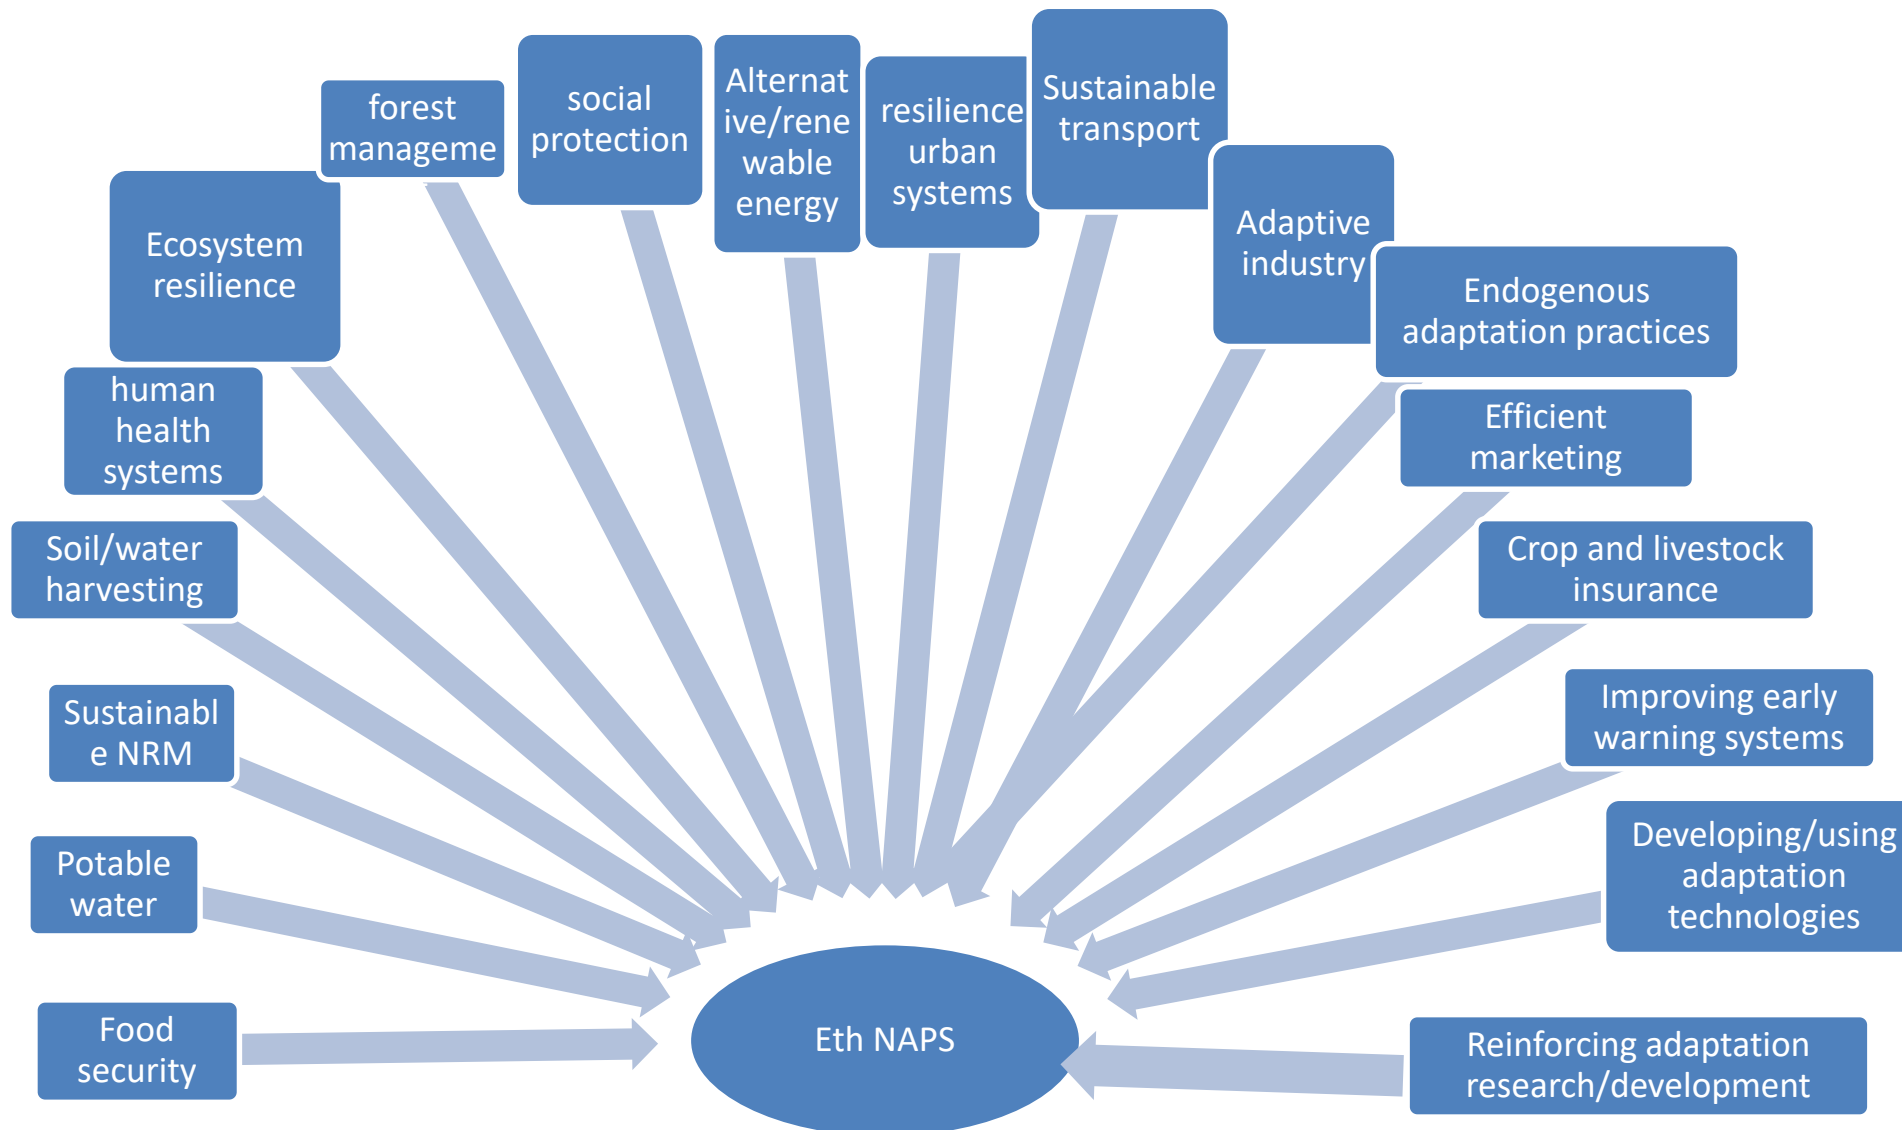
forest manageme

social protection

Alternative/renewable energy

resilience urban systems

Sustainable transport

Ecosystem resilience

Adaptive industry

Endogenous adaptation practices

human health systems

Efficient marketing

Soil/water harvesting

Crop and livestock insurance

Sustainable NRM

Improving early warning systems

Potable water

Developing/using adaptation technologies

Food security

Eth NAPS

Reinforcing adaptation research/development